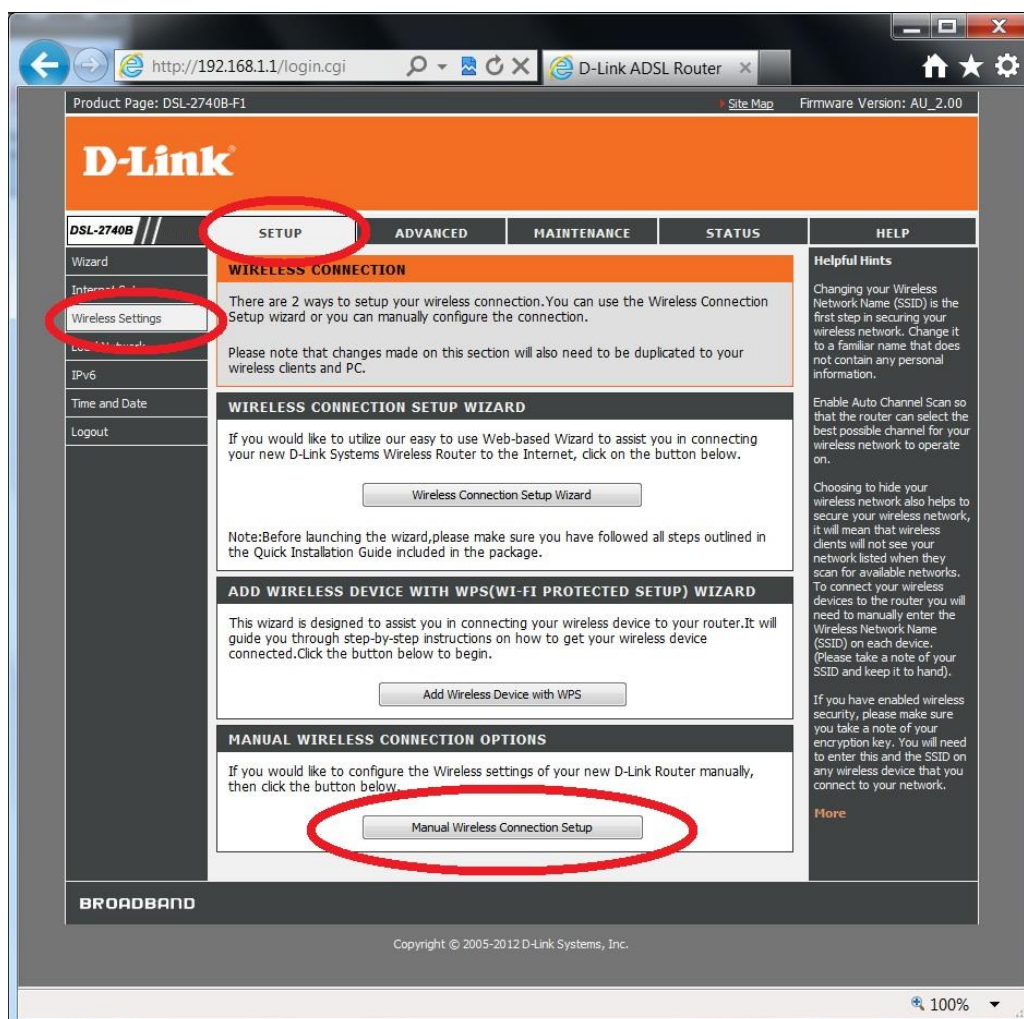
http://192.168.1.1/login.cgi

D-Link ADSL Router

Product Page: DSL-2740B-F1

Site Map

Firmware Version: AU_2.00

D-Link

DSL-2740B

SETUP

ADVANCED

MAINTENANCE

STATUS

HELP

Wizard

Internet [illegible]

Wireless Settings

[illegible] Network

IPv6

Time and Date

Logout

WIRELESS CONNECTION

There are 2 ways to setup your wireless connection.You can use the Wireless Connection Setup wizard or you can manually configure the connection.

Please note that changes made on this section will also need to be duplicated to your wireless clients and PC.

WIRELESS CONNECTION SETUP WIZARD

If you would like to utilize our easy to use Web-based Wizard to assist you in connecting your new D-Link Systems Wireless Router to the Internet, click on the button below.

Wireless Connection Setup Wizard

Note:Before launching the wizard,please make sure you have followed all steps outlined in the Quick Installation Guide included in the package.

ADD WIRELESS DEVICE WITH WPS(WI-FI PROTECTED SETUP) WIZARD

This wizard is designed to assist you in connecting your wireless device to your router.It will guide you through step-by-step instructions on how to get your wireless device connected.Click the button below to begin.

Add Wireless Device with WPS

MANUAL WIRELESS CONNECTION OPTIONS

If you would like to configure the Wireless settings of your new D-Link Router manually, then click the button below.

Manual Wireless Connection Setup

Helpful Hints

Changing your Wireless Network Name (SSID) is the first step in securing your wireless network. Change it to a familiar name that does not contain any personal information.

Enable Auto Channel Scan so that the router can select the best possible channel for your wireless network to operate on.

Choosing to hide your wireless network also helps to secure your wireless network, it will mean that wireless clients will not see your network listed when they scan for available networks. To connect your wireless devices to the router you will need to manually enter the Wireless Network Name (SSID) on each device. (Please take a note of your SSID and keep it to hand).

If you have enabled wireless security, please make sure you take a note of your encryption key. You will need to enter this and the SSID on any wireless device that you connect to your network.

More

BROADBAND

Copyright © 2005-2012 D-Link Systems, Inc.

100%